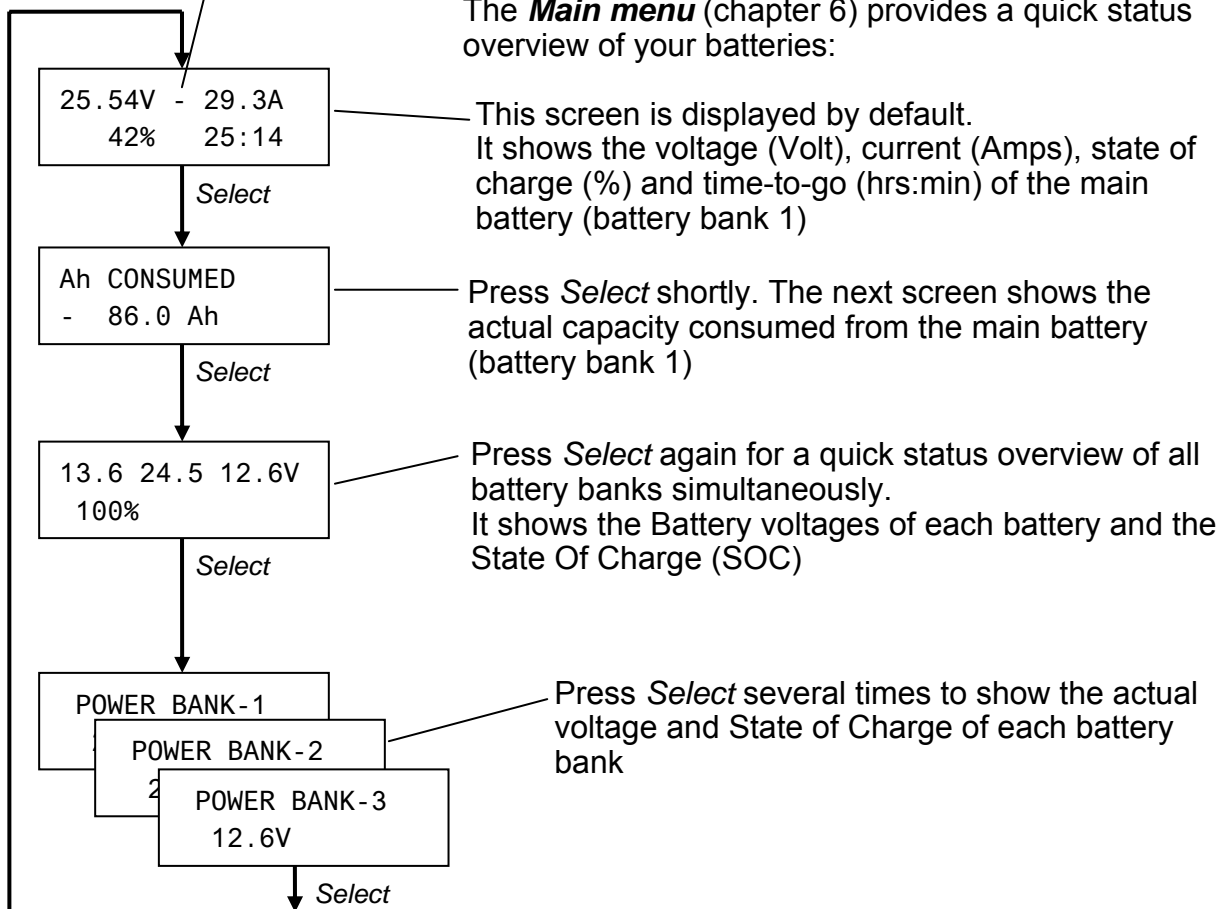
The ***Main menu*** (chapter 6) provides a quick status overview of your batteries:

25.54V - 29.3A
42% 25:14

This screen is displayed by default.
It shows the voltage (Volt), current (Amps), state of charge (%) and time-to-go (hrs:min) of the main battery (battery bank 1)

*Select*

Ah CONSUMED
- 86.0 Ah

Press *Select* shortly. The next screen shows the actual capacity consumed from the main battery (battery bank 1)

*Select*

13.6 24.5 12.6V
100%

Press *Select* again for a quick status overview of all battery banks simultaneously.
It shows the Battery voltages of each battery and the State Of Charge (SOC)

*Select*

POWER BANK-1
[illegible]
POWER BANK-2
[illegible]
POWER BANK-3
12.6V

Press *Select* several times to show the actual voltage and State of Charge of each battery bank

*Select*